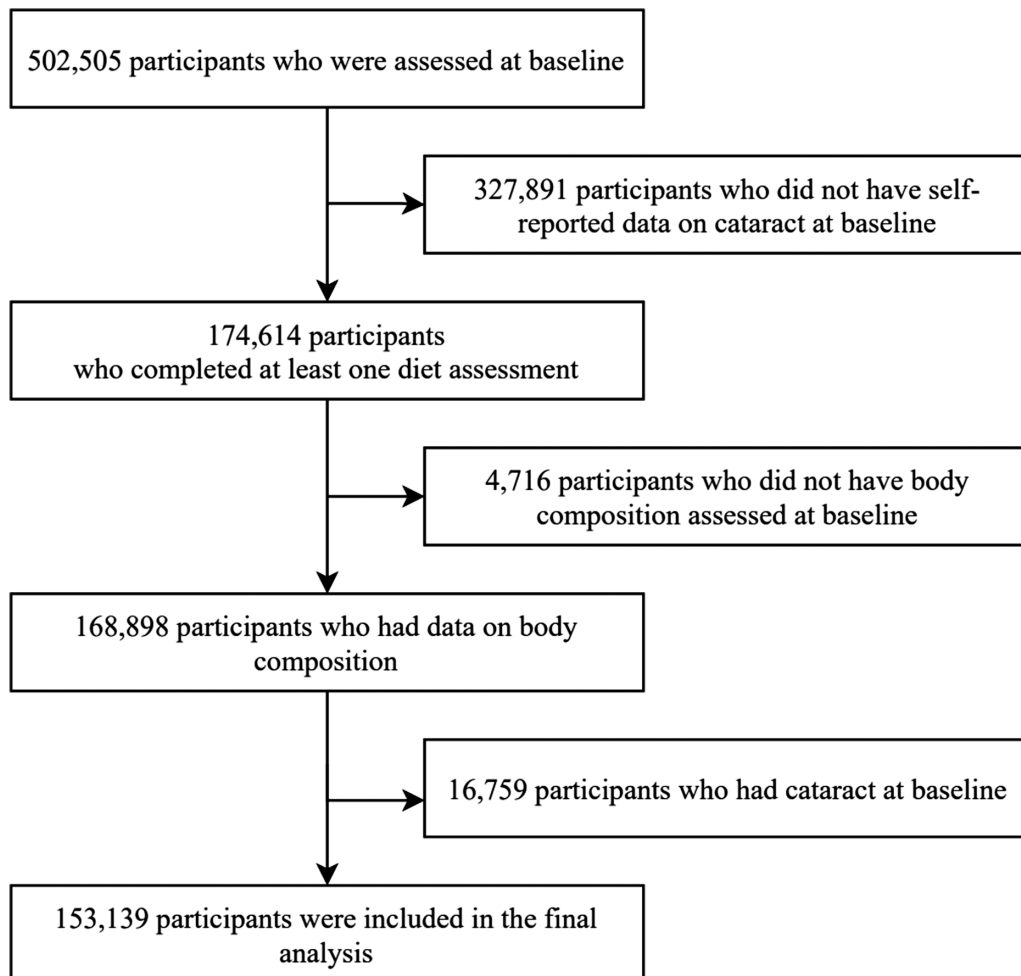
502,505 participants who were assessed at baseline

327,891 participants who did not have self-reported data on cataract at baseline

174,614 participants who completed at least one diet assessment

4,716 participants who did not have body composition assessed at baseline

168,898 participants who had data on body composition

16,759 participants who had cataract at baseline

153,139 participants were included in the final analysis